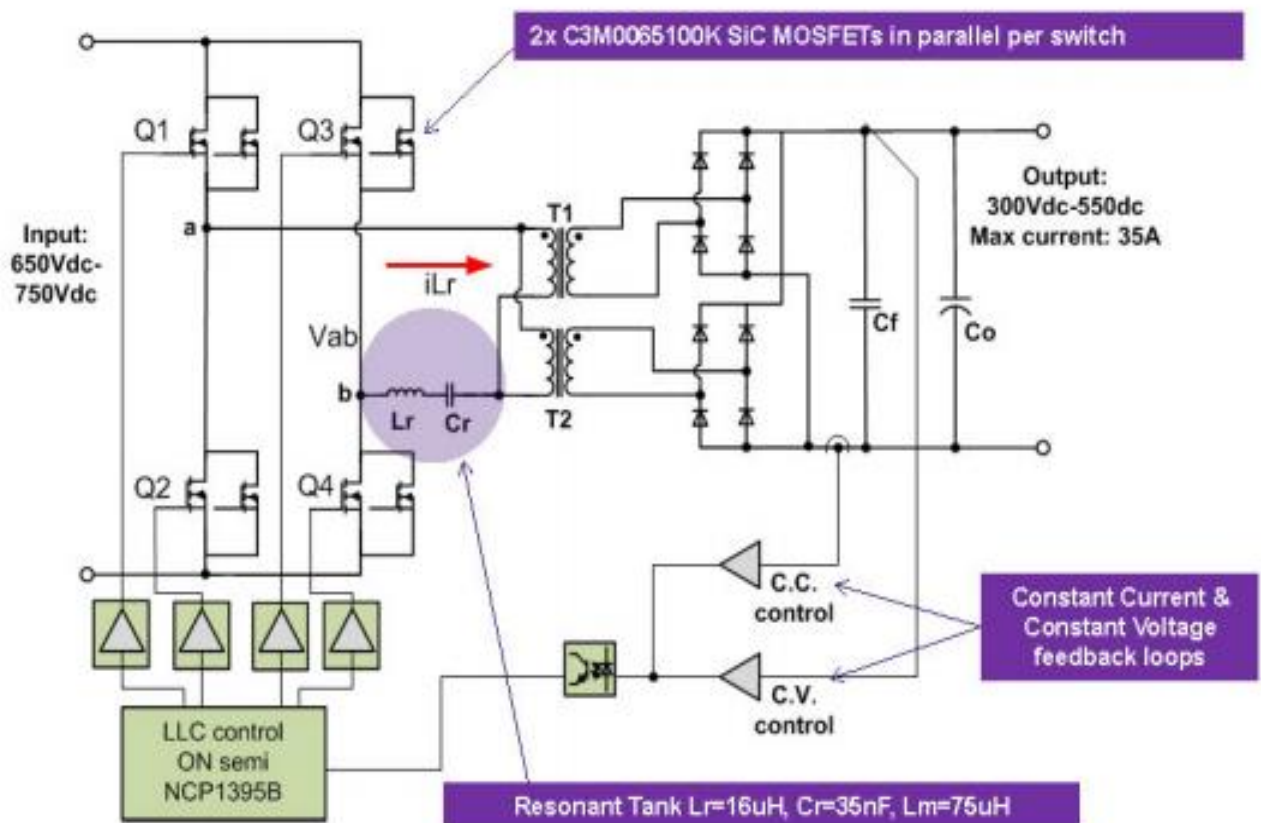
2x C3M0065100K SiC MOSFETs in parallel per switch

Q1

Q3

Input:
650Vdc-
750Vdc

a

T1

Output:
300Vdc-550dc
Max current: 35A

iLr

Vab

b

Lr

Cr

T2

Cf

Co

Q2

Q4

C.C.
control

Constant Current &
Constant Voltage
feedback loops

C.V.
control

LLC control
ON semi
NCP1395B

Resonant Tank Lr=16uH, Cr=35nF, Lm=75uH